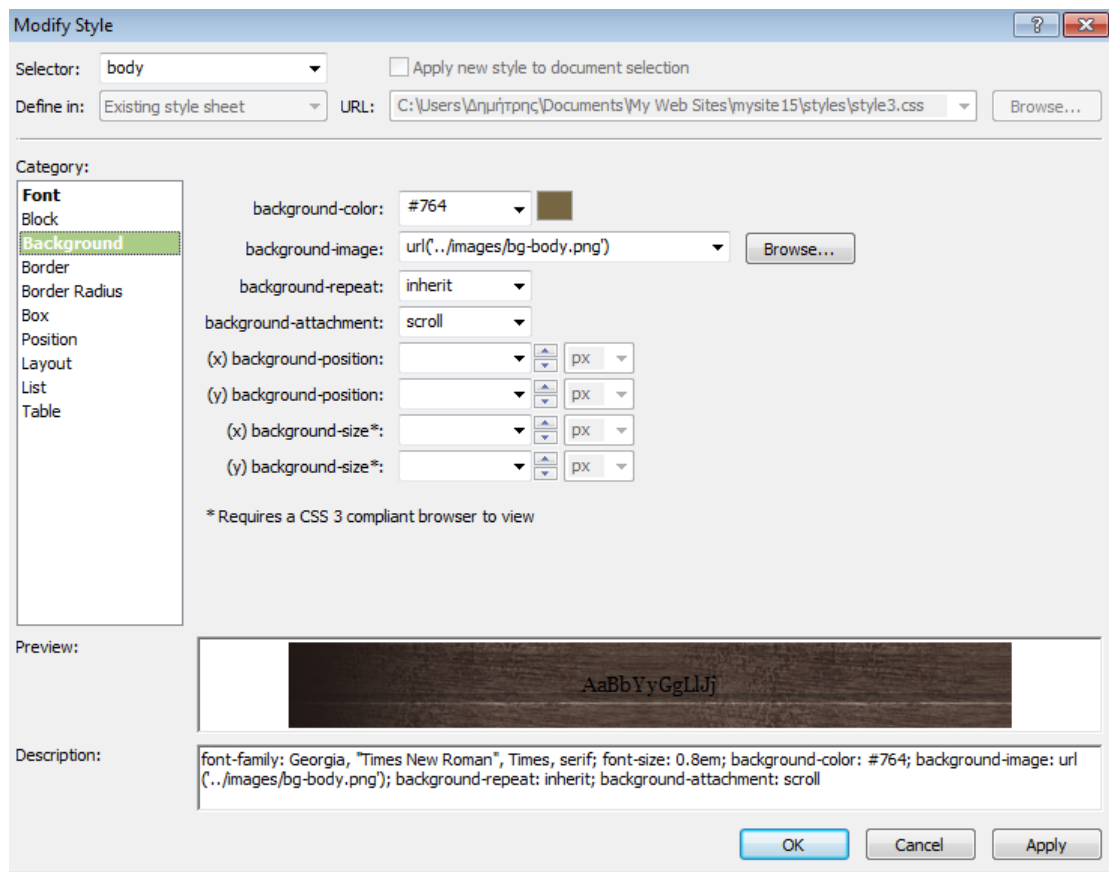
Modify Style

?

Selector: body

Apply new style to document selection

Define in: Existing style sheet URL: C:\Users\Δημήτρης\Documents\My Web Sites\mysite15\styles\style3.css Browse...

Category:

Font
Block
Background
Border
Border Radius
Box
Position
Layout
List
Table

background-color: #764

background-image: url('../images/bg-body.png') Browse...

background-repeat: inherit

background-attachment: scroll

(x) background-position: px

(y) background-position: px

(x) background-size*: px

(y) background-size*: px

* Requires a CSS 3 compliant browser to view

Preview:

AaBbYyGgLlJj

Description:

font-family: Georgia, "Times New Roman", Times, serif; font-size: 0.8em; background-color: #764; background-image: url('../images/bg-body.png'); background-repeat: inherit; background-attachment: scroll

OK Cancel Apply